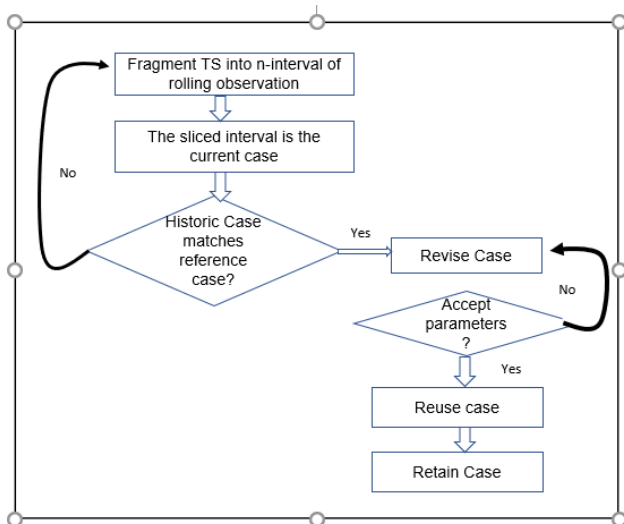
Fragment TS into n-interval of rolling observation

The sliced interval is the current case

No

Historic Case matches reference case?

Yes

Revise Case

No

Accept parameters ?

Yes

Reuse case

Retain Case